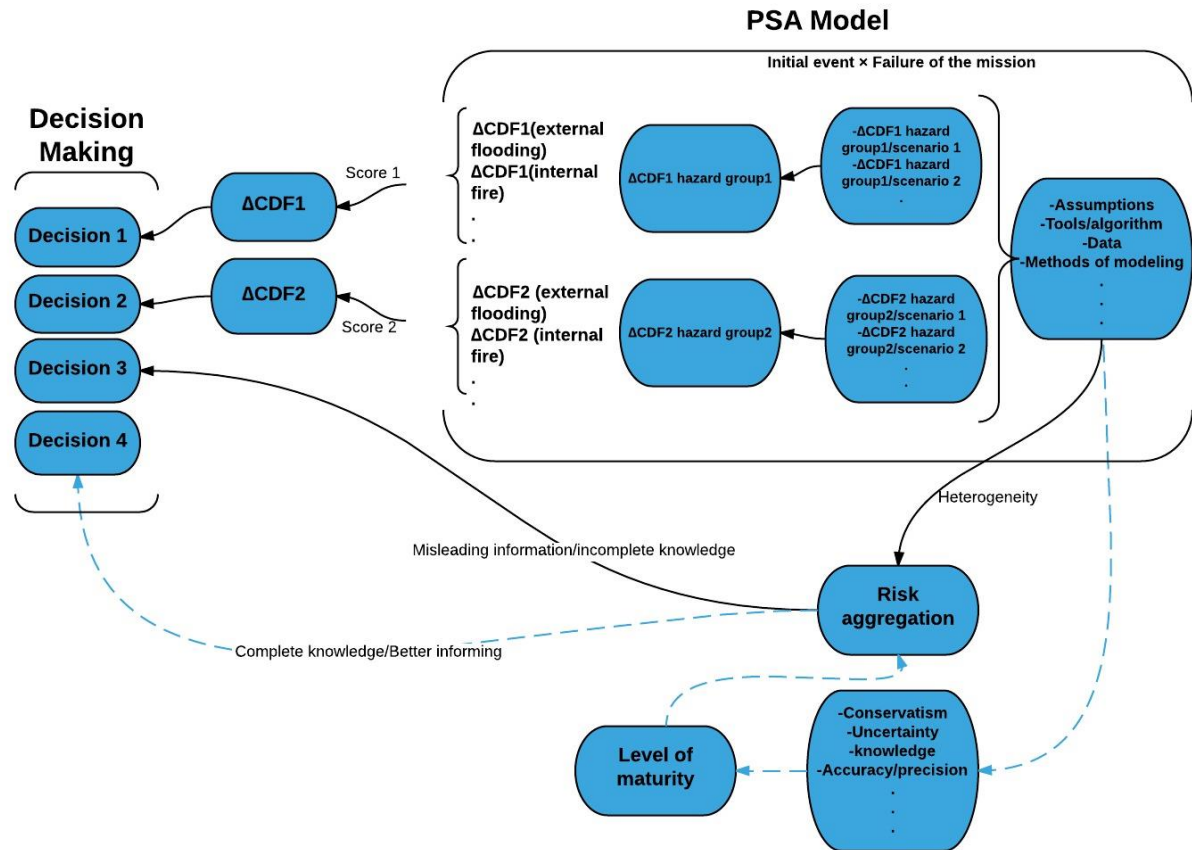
PSA Model

Initial event × Failure of the mission

Decision Making

Decision 1

Decision 2

Decision 3

Decision 4

Score 1

ΔCDF1

ΔCDF2

Score 2

ΔCDF1(external flooding)
ΔCDF1(internal fire)
.
.

ΔCDF1 hazard group1

-ΔCDF1 hazard group1/scenario 1
-ΔCDF1 hazard group1/scenario 2
.

ΔCDF2 (external flooding)
ΔCDF2 (internal fire)
.
.

ΔCDF2 hazard group2

-ΔCDF2 hazard group2/scenario 1
-ΔCDF2 hazard group2/scenario 2
.
.

-Assumptions
-Tools/algorithm
-Data
-Methods of modeling
.
.
.

Heterogeneity

Misleading information/incomplete knowledge

Risk aggregation

Complete knowledge/Better informing

Level of maturity

-Conservatism
-Uncertainty
-knowledge
-Accuracy/precision
.
.
.